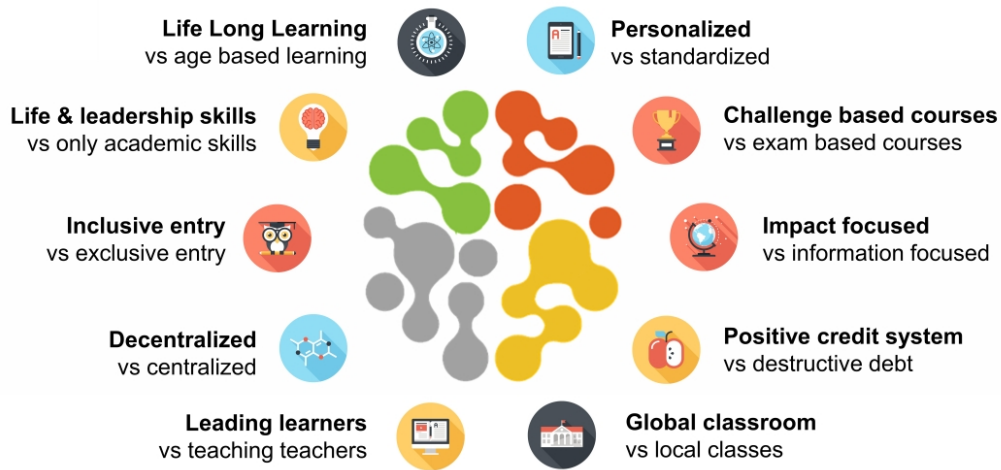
Life Long Learning
vs age based learning

Personalized
vs standardized

Life & leadership skills
vs only academic skills

Challenge based courses
vs exam based courses

Inclusive entry
vs exclusive entry

Impact focused
vs information focused

Decentralized
vs centralized

Positive credit system
vs destructive debt

Leading learners
vs teaching teachers

Global classroom
vs local classes